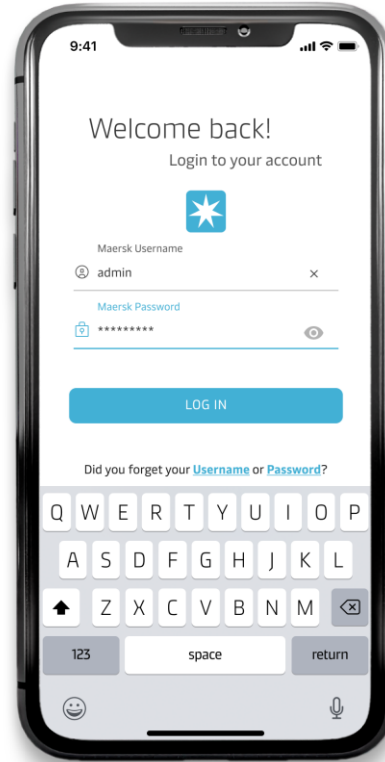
9:41

Welcome back!
Login to your account

Maersk Username
admin

Maersk Password
*********

LOG IN

Did you forget your Username or Password?

Q W E R T Y U I O P
A S D F G H J K L
Z X C V B N M
123 space return